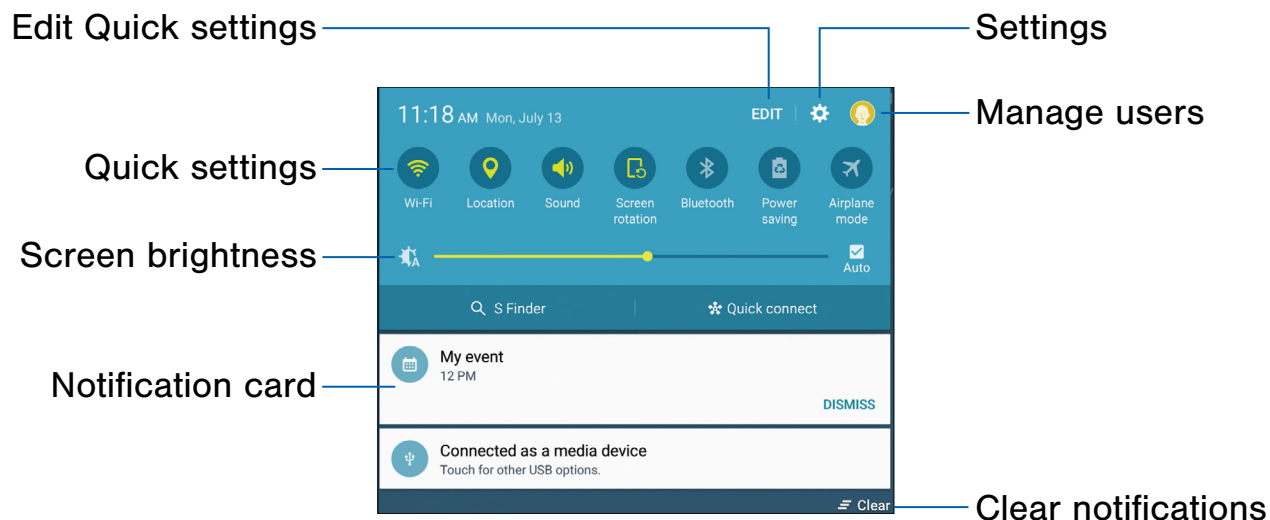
Edit Quick settings

Settings

11:18 AM Mon, July 13

EDIT

Manage users

Quick settings

Wi-Fi

Location

Sound

Screen rotation

Bluetooth

Power saving

Airplane mode

Screen brightness

Auto

S Finder

Quick connect

My event
12 PM

DISMISS

Notification card

Connected as a media device
Touch for other USB options.

Clear

Clear notifications